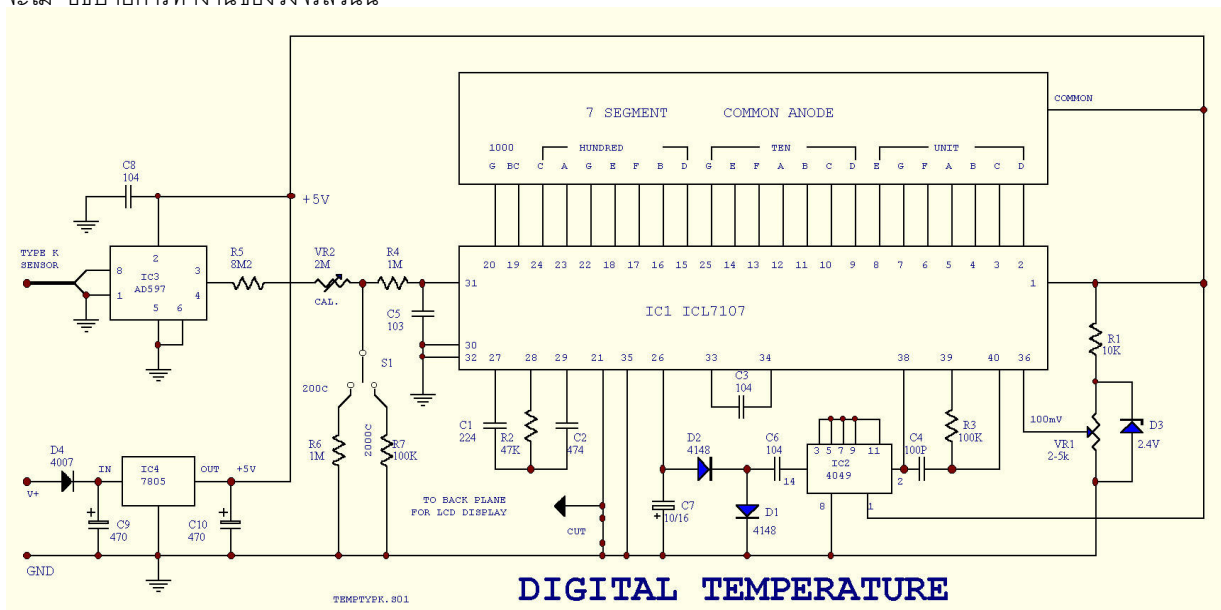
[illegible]

7 SEGMENT COMMON ANODE

COMMON

1000 HUNDRED TEN UNIT

G BC C A G E F B D G E F A B C D E G F A B C D

C8
104

+5V

TYPE K SENSOR

8
1
2
3
4
5 6

IC3
AD597

R5
8M2

VR2
2M
CAL.

R4
1M

C5
103

S1

200C
2000C

R6
1M

R7
100K

20 19 24 23 22 18 17 16 15 25 14 13 12 11 10 9 8 7 6 5 4 3 2

1

31

30
32 27 28 29 21 35 26 33 34 38 39 40 36

IC1 ICL7107

C1
224

R2
47K

C2
474

C3
104

R3
100K

R1
10K

100mV

VR1
2-5k

D3
2.4V

D4
4007

V+

IN
IC4
7805
OUT
+5V

C9
470

C10
470

TO BACK PLANE
FOR LCD DISPLAY

CUT

D2
4148

C6
104

14

3 5 7 9 11
IC2
4049

C4
100P

2

8

1

C7
10/16

D1
4148

GND

TEMPTYPK.S01

DIGITAL TEMPERATURE